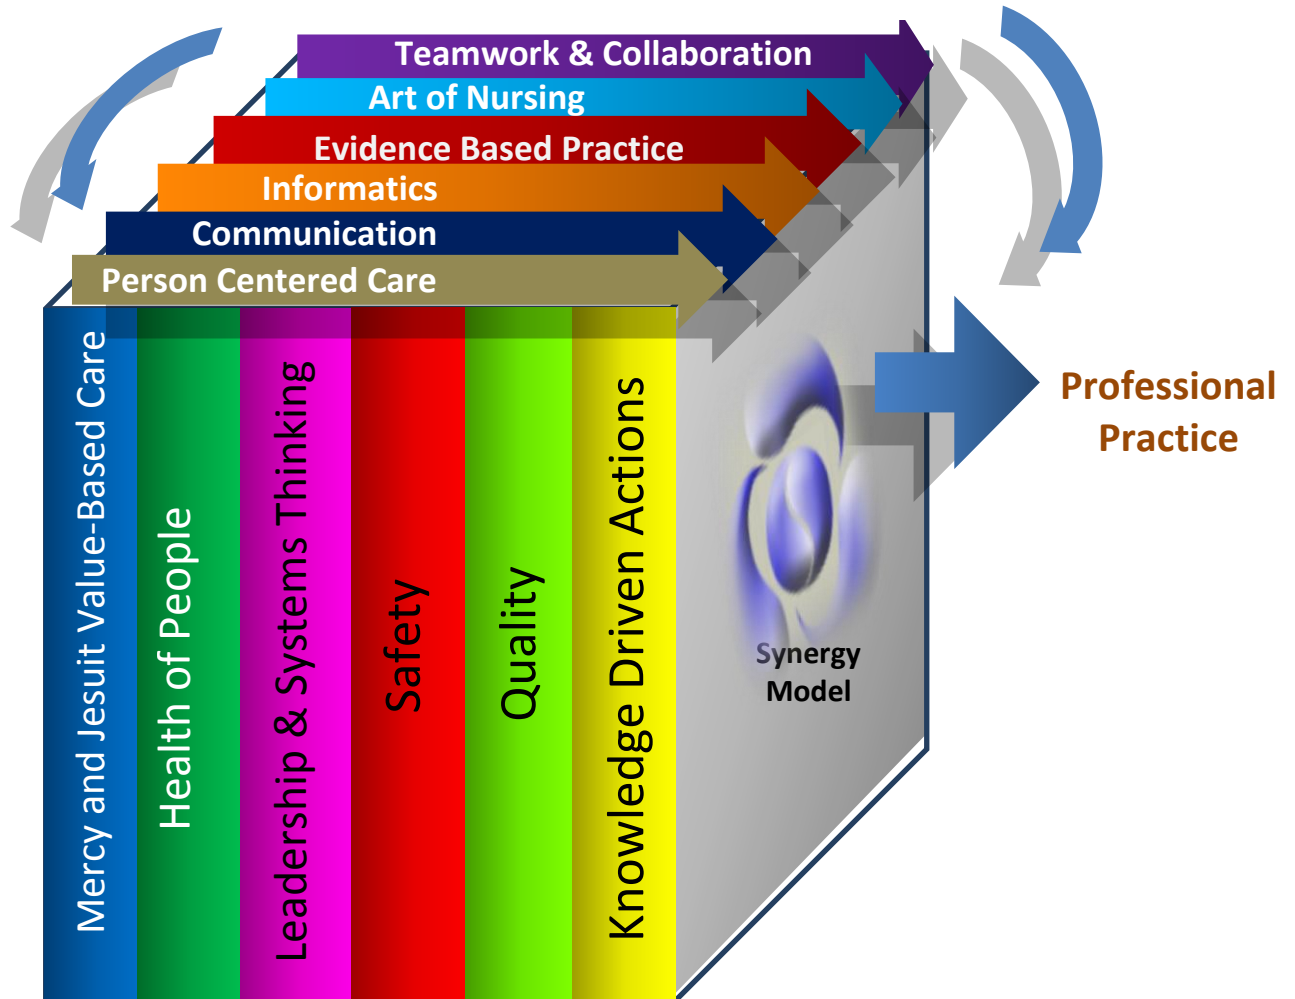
Teamwork & Collaboration

Art of Nursing

Evidence Based Practice

Informatics

Communication

Person Centered Care

Mercy and Jesuit Value-Based Care

Health of People

Leadership & Systems Thinking

Safety

Quality

Knowledge Driven Actions

Synergy Model

Professional Practice